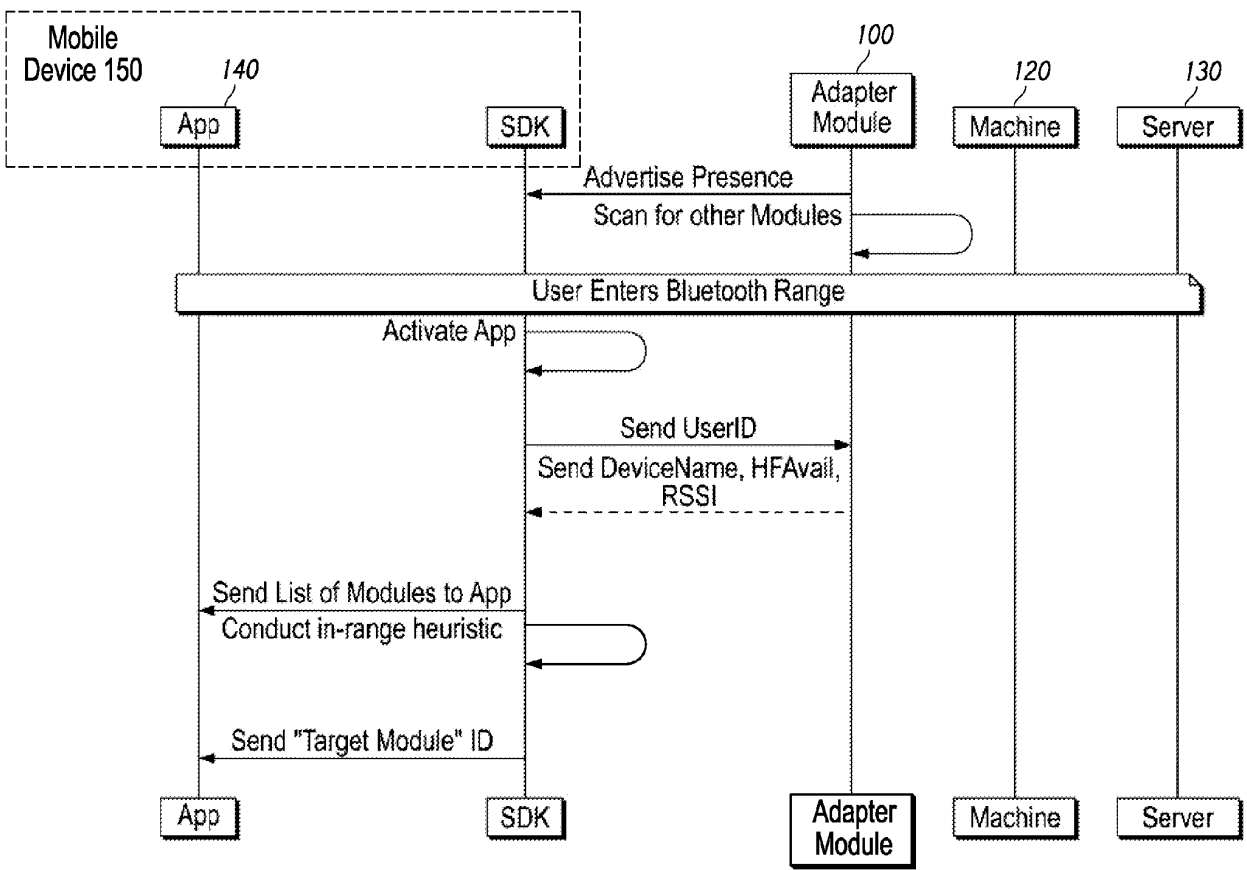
Mobile Device 150

140

App

SDK

100

Adapter Module

120

Machine

130

Server

Advertise Presence

Scan for other Modules

User Enters Bluetooth Range

Activate App

Send UserID

Send DeviceName, HFAvail, RSSI

Send List of Modules to App

Conduct in-range heuristic

Send "Target Module" ID

App

SDK

Adapter Module

Machine

Server